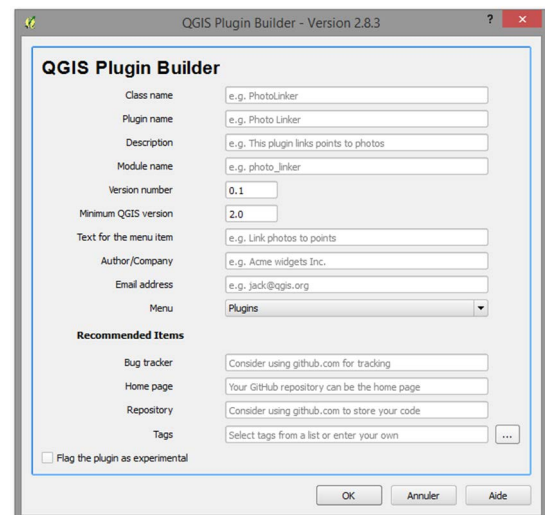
QGIS Plugin Builder - Version 2.8.3

?

×

QGIS Plugin Builder

Class name
e.g. PhotoLinker

Plugin name
e.g. Photo Linker

Description
e.g. This plugin links points to photos

Module name
e.g. photo_linker

Version number
0.1

Minimum QGIS version
2.0

Text for the menu item
e.g. Link photos to points

Author/Company
e.g. Acme widgets Inc.

Email address
e.g. jack@qgis.org

Menu
Plugins

Recommended Items

Bug tracker
Consider using github.com for tracking

Home page
Your GitHub repository can be the home page

Repository
Consider using github.com to store your code

Tags
Select tags from a list or enter your own
...

Flag the plugin as experimental

OK
Annuler
Aide